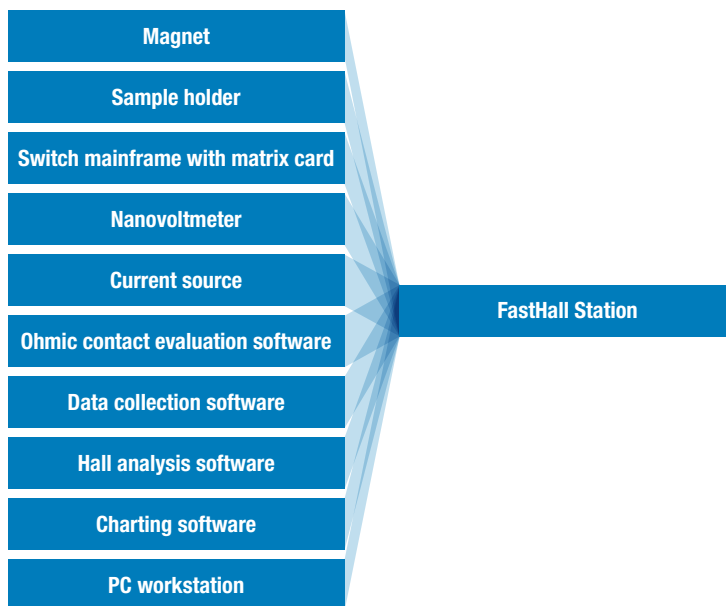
Magnet

Sample holder

Switch mainframe with matrix card

Nanovoltmeter

Current source

Ohmic contact evaluation software

Data collection software

Hall analysis software

Charting software

PC workstation

FastHall Station